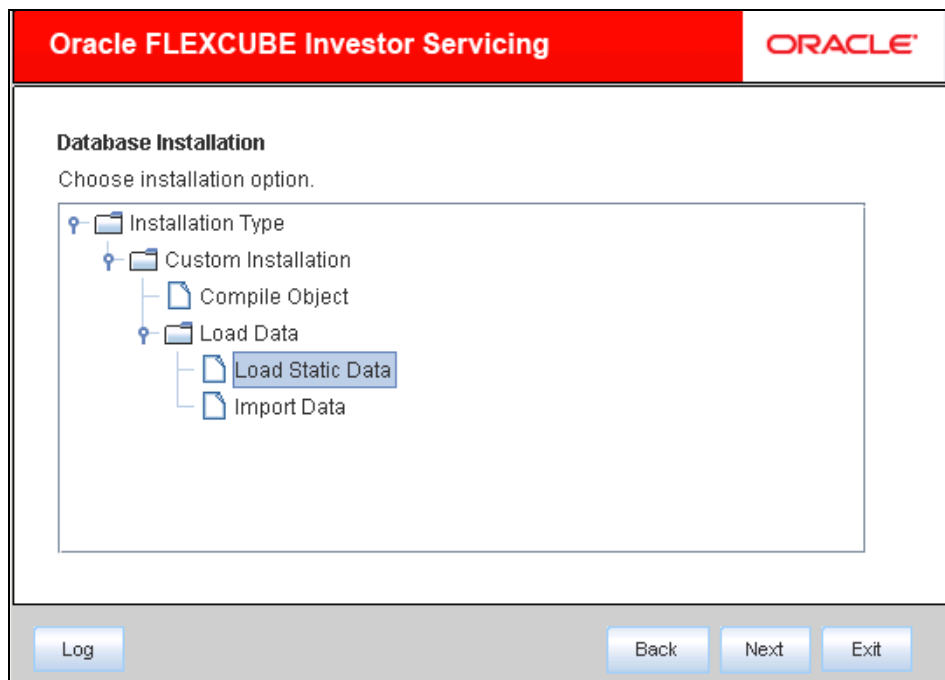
Oracle FLEXCUBE Investor Servicing

ORACLE

Database Installation

Choose installation option.

Installation Type

Custom Installation

Compile Object

Load Data

Load Static Data

Import Data

Log

Back

Next

Exit